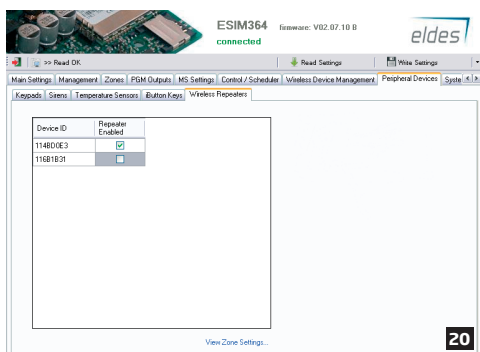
ESIM364 firmware: V02.07.10 B
connected
eldes

>> Read OK
Read Settings
Write Settings

Main Settings | Management | Zones | PGM Outputs | MS Settings | Control / Scheduler | Wireless Device Management | Peripheral Devices | Syste

Keypads | Sirens | Temperature Sensors | iButton Keys | Wireless Repeaters

| Device ID | Repeater Enabled |
|---|---|
| 114BD0E3 | ☑ |
| 116B1B31 | ☐ |

View Zone Settings...

20